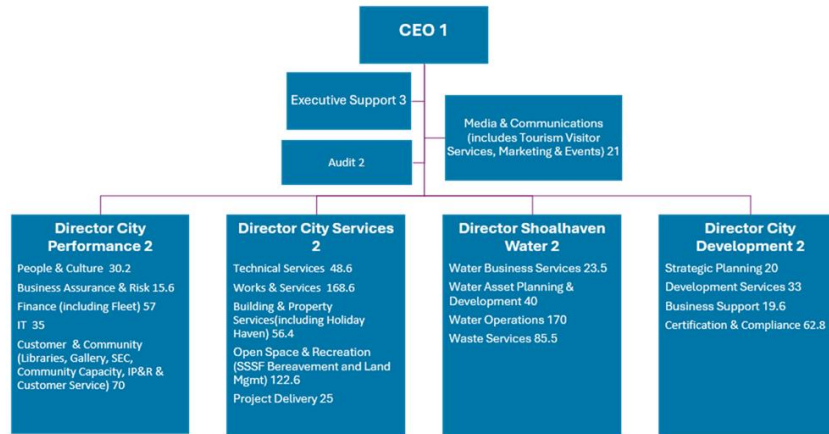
CEO 1

Executive Support 3

Audit 2

Media & Communications (includes Tourism Visitor Services, Marketing & Events) 21

Director City Performance 2

People & Culture 30.2

Business Assurance & Risk 15.6

Finance (including Fleet) 57

IT 35

Customer & Community (Libraries, Gallery, SEC, Community Capacity, IP&R & Customer Service) 70

Director City Services 2

Technical Services 48.6

Works & Services 168.6

Building & Property Services(including Holiday Haven) 56.4

Open Space & Recreation (SSSF Bereavement and Land Mgmt) 122.6

Project Delivery 25

Director Shoalhaven Water 2

Water Business Services 23.5

Water Asset Planning & Development 40

Water Operations 170

Waste Services 85.5

Director City Development 2

Strategic Planning 20

Development Services 33

Business Support 19.6

Certification & Compliance 62.8